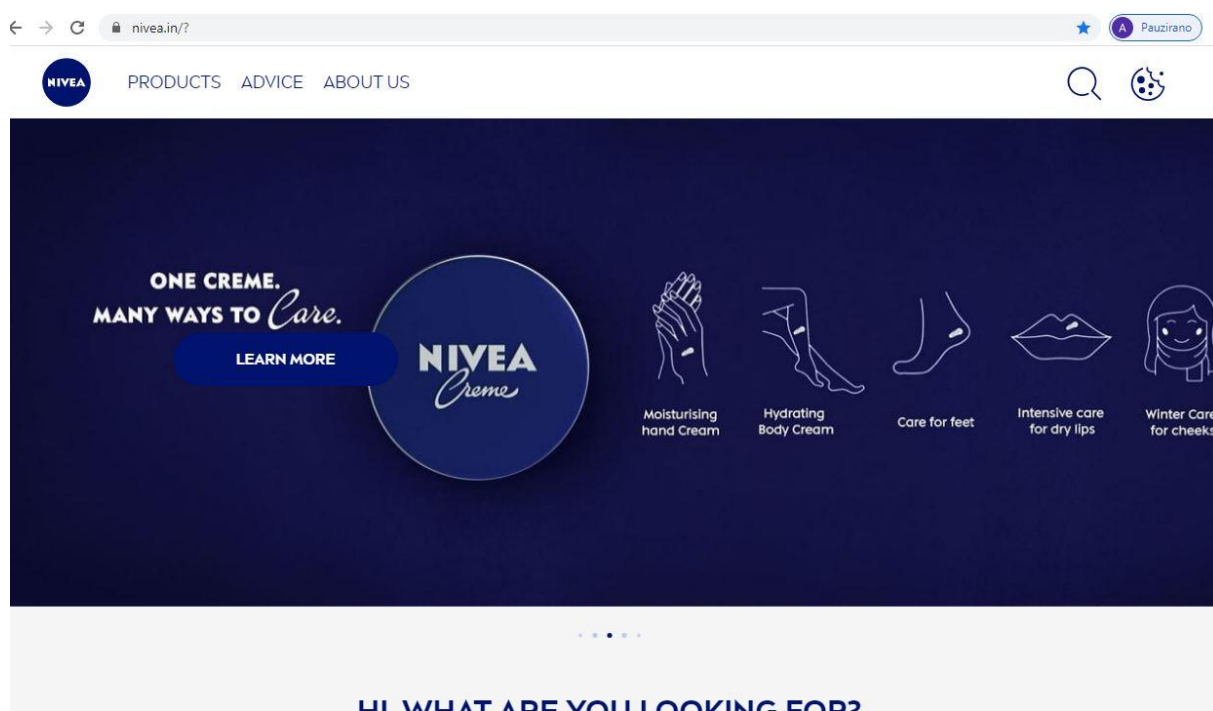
nivea.in/?

A Pauzirano

NIVEA

PRODUCTS ADVICE ABOUT US

ONE CREME.
MANY WAYS TO Care.

LEARN MORE

NIVEA
Creme

Moisturising hand Cream

Hydrating Body Cream

Care for feet

Intensive care for dry lips

Winter Care for cheeks

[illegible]